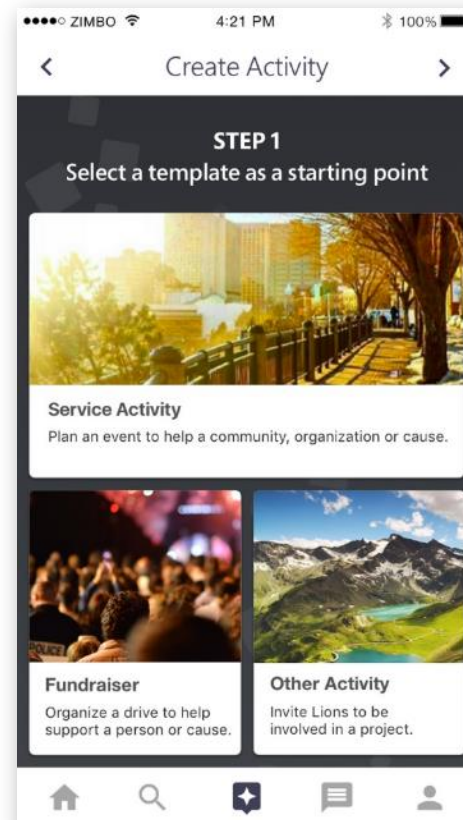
●●●●○ ZIMBO 4:21 PM 100%

<

Create Activity

>

STEP 1
Select a template as a starting point

Service Activity
Plan an event to help a community, organization or cause.

POLICE

Fundraiser
Organize a drive to help support a person or cause.

Other Activity
Invite Lions to be involved in a project.